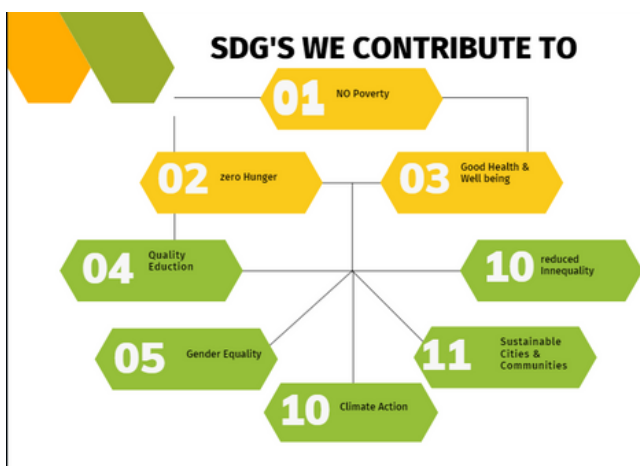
SDG'S WE CONTRIBUTE TO

01 NO Poverty

02 zero Hunger

03 Good Health & Well being

04 Quality Eduction

10 reduced Innequality

05 Gender Equality

11 Sustainable Cities & Communities

10 Climate Action